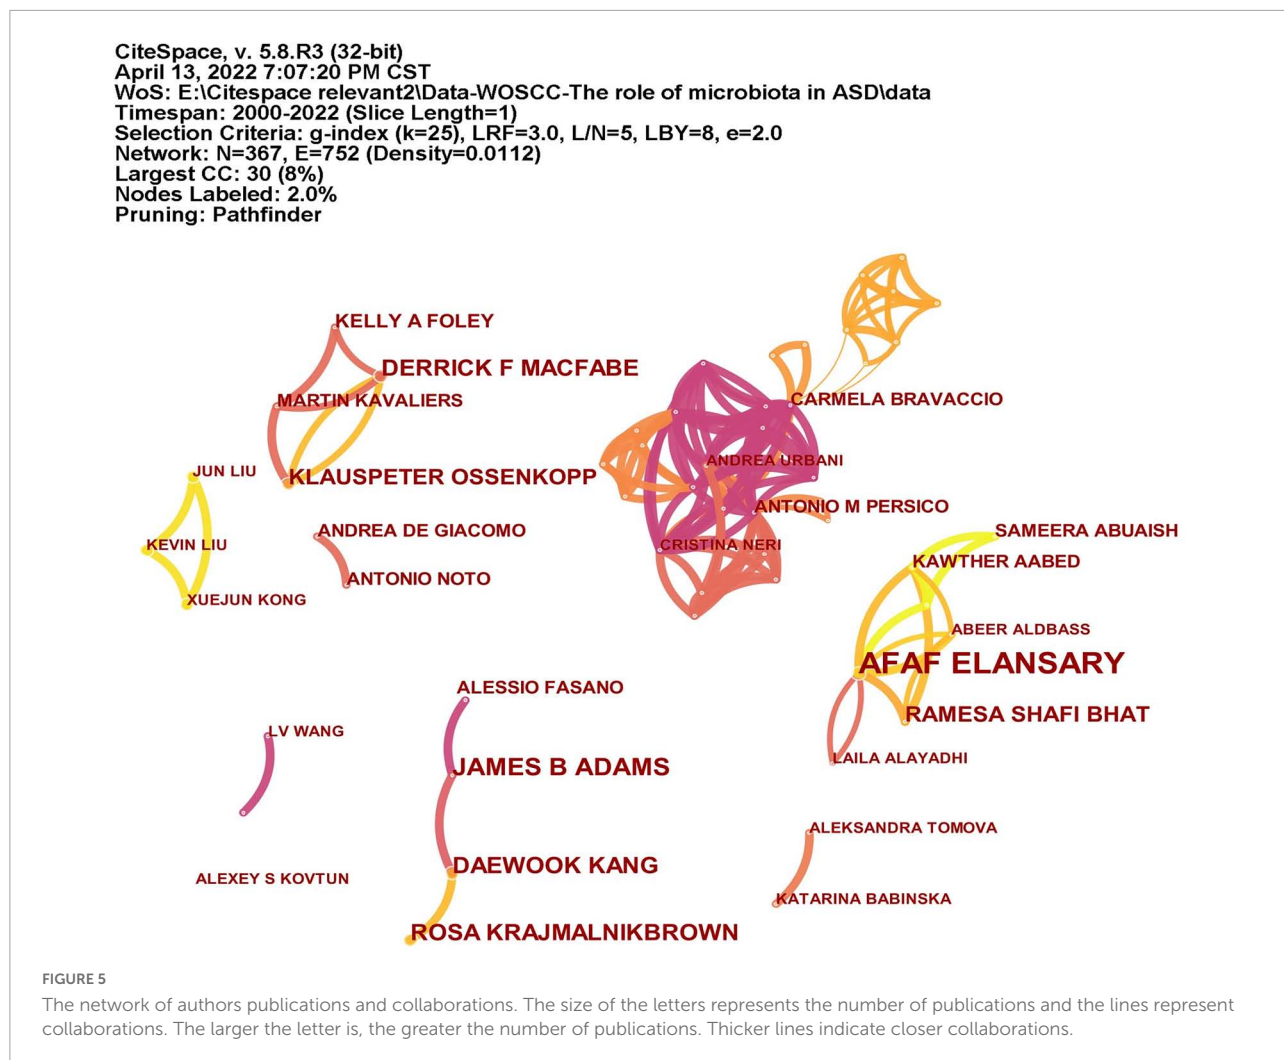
CiteSpace, v. 5.8.R3 (32-bit)
April 13, 2022 7:07:20 PM CST
WoS: E:\Citespace relevant2\Data-WOSCC-The role of microbiota in ASD\data
Timespan: 2000-2022 (Slice Length=1)
Selection Criteria: g-index (k=25), LRF=3.0, L/N=5, LBY=8, e=2.0
Network: N=367, E=752 (Density=0.0112)
Largest CC: 30 (8%)
Nodes Labeled: 2.0%
Pruning: Pathfinder

KELLY A FOLEY
DERRICK F MACFABE
MARTIN KAVALIERS
CARMELA BRAVACCIO
JUN LIU
KLAUSPETER OSSENKOPP
ANDREA URBANI
ANTONIO M PERSICO
ANDREA DE GIACOMO
SAMEERA ABUAISH
KEVIN LIU
CRISTINA NERI
KAWTHER AABED
ANTONIO NOTO
XUEJUN KONG
ABEER ALDBASS
AFAF ELANSARY
ALESSIO FASANO
RAMESA SHAFI BHAT
LV WANG
JAMES B ADAMS
LAILA ALAYADHI
ALEKSANDRA TOMOVA
DAEWOOK KANG
ALEXEY S KOVTUN
KATARINA BABINSKA
ROSA KRAJMALNIKBROWN

FIGURE 5
The network of authors publications and collaborations. The size of the letters represents the number of publications and the lines represent collaborations. The larger the letter is, the greater the number of publications. Thicker lines indicate closer collaborations.